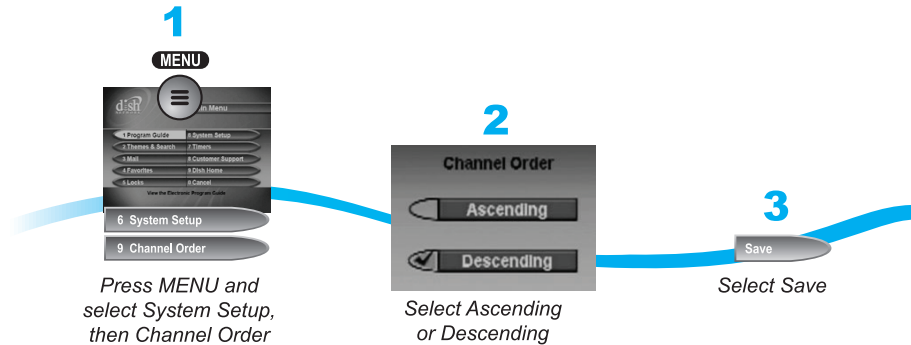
1

MENU

dish

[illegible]in Menu

1 Program Guide
6 System Setup
2 Themes & Search
7 Timers
3 Mail
8 Customer Support
4 Favorites
8 Dish Home
5 Locks
0 Cancel

View the Electronic Program Guide

6 System Setup

9 Channel Order

Press MENU and select System Setup, then Channel Order

2

Channel Order

Ascending

Descending

Select Ascending or Descending

3

Save

Select Save